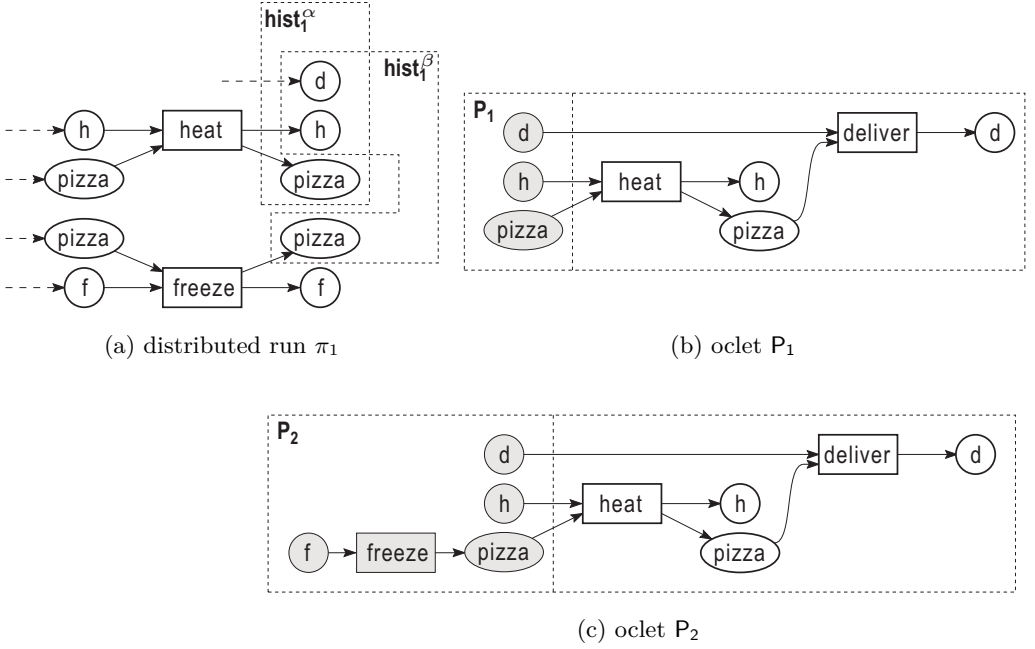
$\mathsf{hist}_1^\alpha$

$\mathsf{hist}_1^\beta$

d

h

heat

h

pizza

pizza

pizza

pizza

f

freeze

f

(a) distributed run $\pi_1$

$\mathsf{P_1}$

d

deliver

d

h

heat

h

pizza

pizza

(b) oclet $\mathsf{P}_1$

$\mathsf{P_2}$

d

deliver

d

h

heat

h

f

freeze

pizza

pizza

(c) oclet $\mathsf{P}_2$